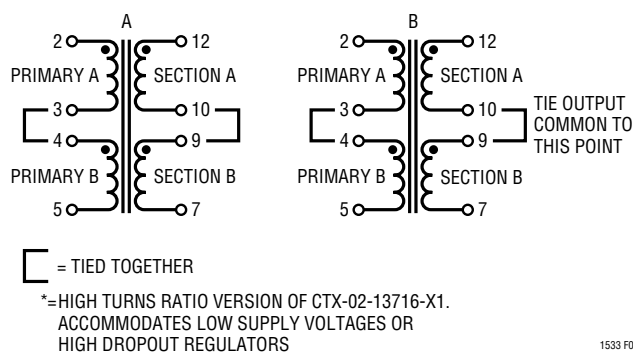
A

2
12
PRIMARY A
SECTION A
3
10
4
9
PRIMARY B
SECTION B
5
7

B

2
12
PRIMARY A
SECTION A
3
10
TIE OUTPUT COMMON TO THIS POINT
4
9
PRIMARY B
SECTION B
5
7

= TIED TOGETHER

*=HIGH TURNS RATIO VERSION OF CTX-02-13716-X1. ACCOMMODATES LOW SUPPLY VOLTAGES OR HIGH DROPOUT REGULATORS

1533 F0